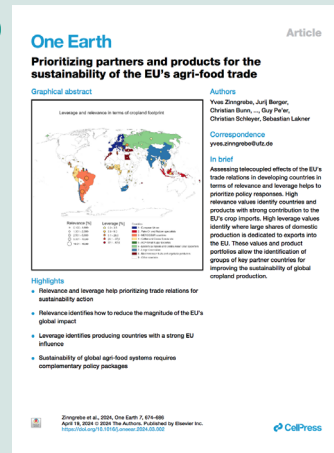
Article

One Earth

Prioritizing partners and products for the sustainability of the EU's agri-food trade

Graphical abstract

Leverage and relevance in terms of cropland footprint

Relevance [%]

Leverage [%]

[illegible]

Authors

Yves Zinngrebe, Jurij Berger, Christian Bunn, ..., Guy Pe'er, Christian Schleyer, Sebastian Lakner

Correspondence

yves.zinngrebe@ufz.de

In brief

Assessing telecoupled effects of the EU's trade relations in developing countries in terms of relevance and leverage helps to prioritize policy responses. High relevance values identify countries and products with strong contribution to the EU's crop imports. High leverage values identify where large shares of domestic production is dedicated to exports into the EU. These values and product portfolios allow the identification of groups of key partner countries for improving the sustainability of global cropland production.

Highlights

Relevance and leverage help prioritizing trade relations for sustainability action

Relevance identifies how to reduce the magnitude of the EU's global impact

Leverage identifies producing countries with a strong EU influence

Sustainability of global agri-food systems requires complementary policy packages

Zinngrebe et al., 2024, One Earth 7, 674–686
April 19, 2024 © 2024 The Authors. Published by Elsevier Inc.
https://doi.org/10.1016/j.oneear.2024.02.002

CellPress